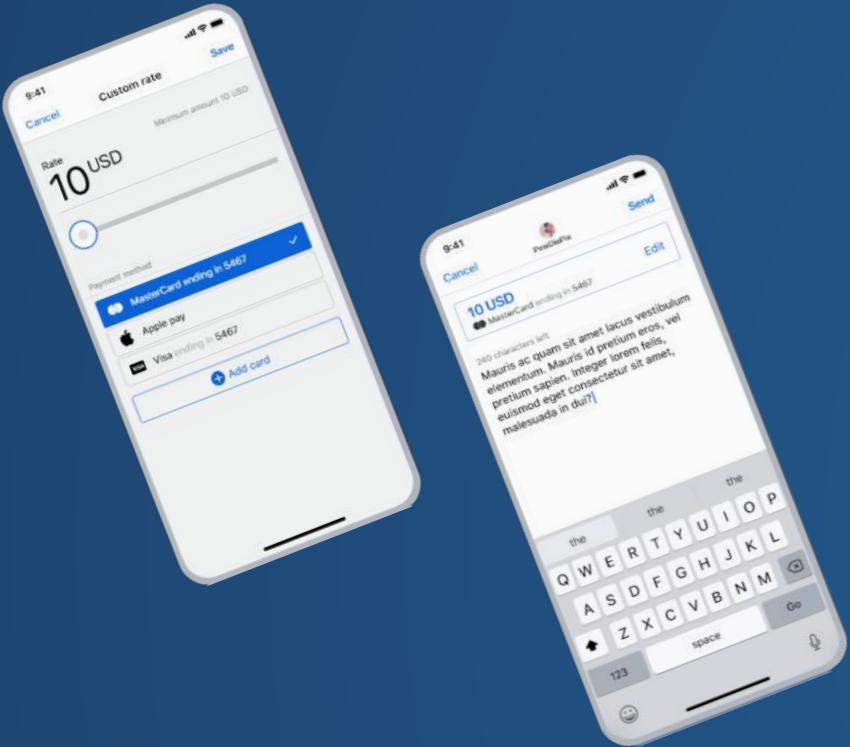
9:41

Cancel

Custom rate

Save

Minimum amount 10 USD

Rate

10 USD

Payment method

MasterCard ending in 5467

Apple pay

Visa ending in 5467

Add card

9:41

Cancel

PewDiePie

Send

Edit

10 USD

MasterCard ending in 5467

240 characters left

Mauris ac quam sit amet lacus vestibulum elementum. Mauris id pretium eros, vel pretium sapien. Integer lorem felis, euismod eget consectetur sit amet, malesuada in dui?

the

the

the

Q W E R T Y U I O P

A S D F G H J K L

Z X C V B N M

123

space

Go